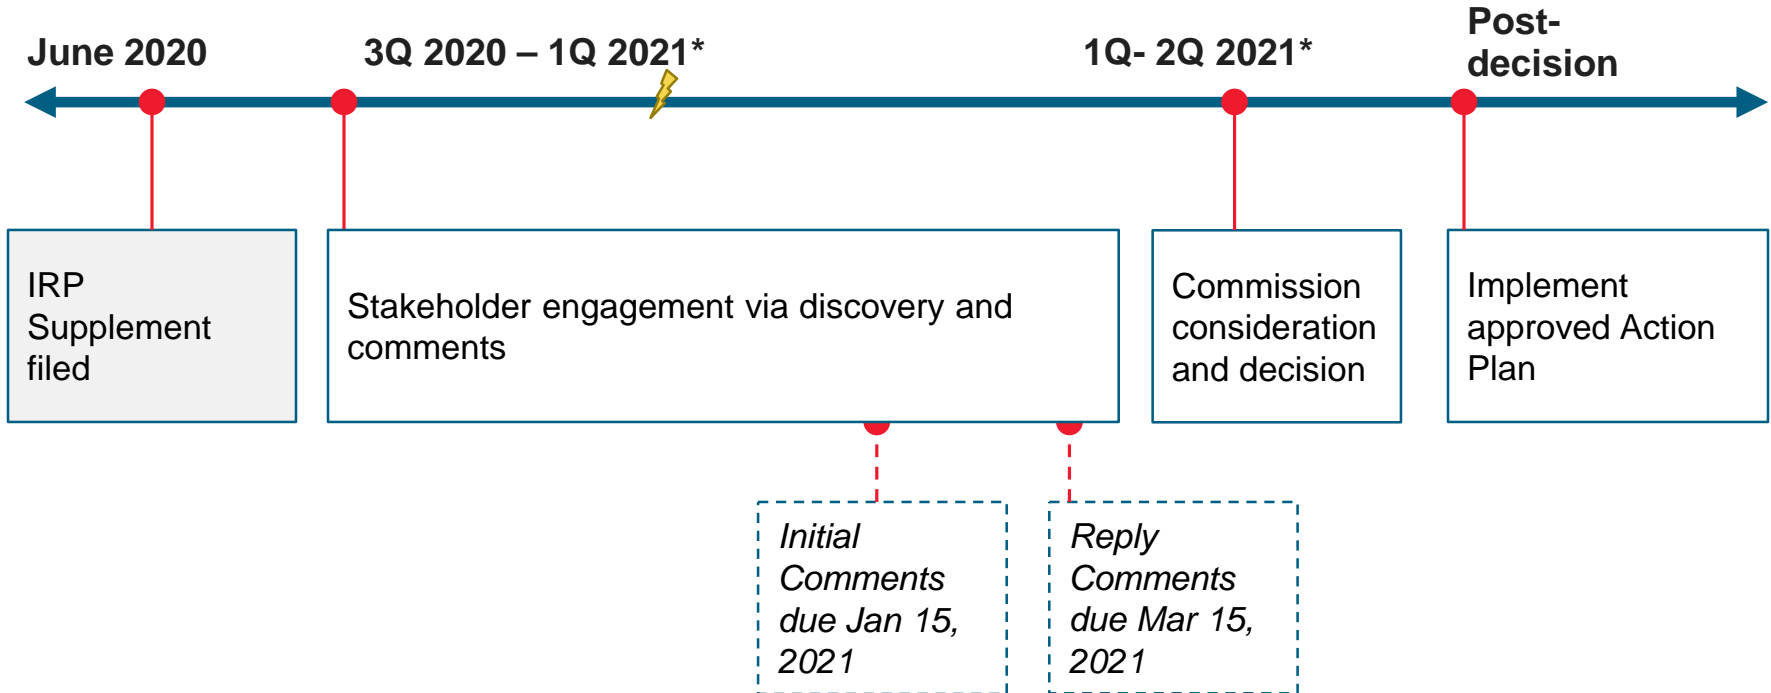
June 2020

3Q 2020 – 1Q 2021*

1Q- 2Q 2021*

Post-decision

IRP Supplement filed

Stakeholder engagement via discovery and comments

Commission consideration and decision

Implement approved Action Plan

*Initial Comments due Jan 15, 2021*

*Reply Comments due Mar 15, 2021*